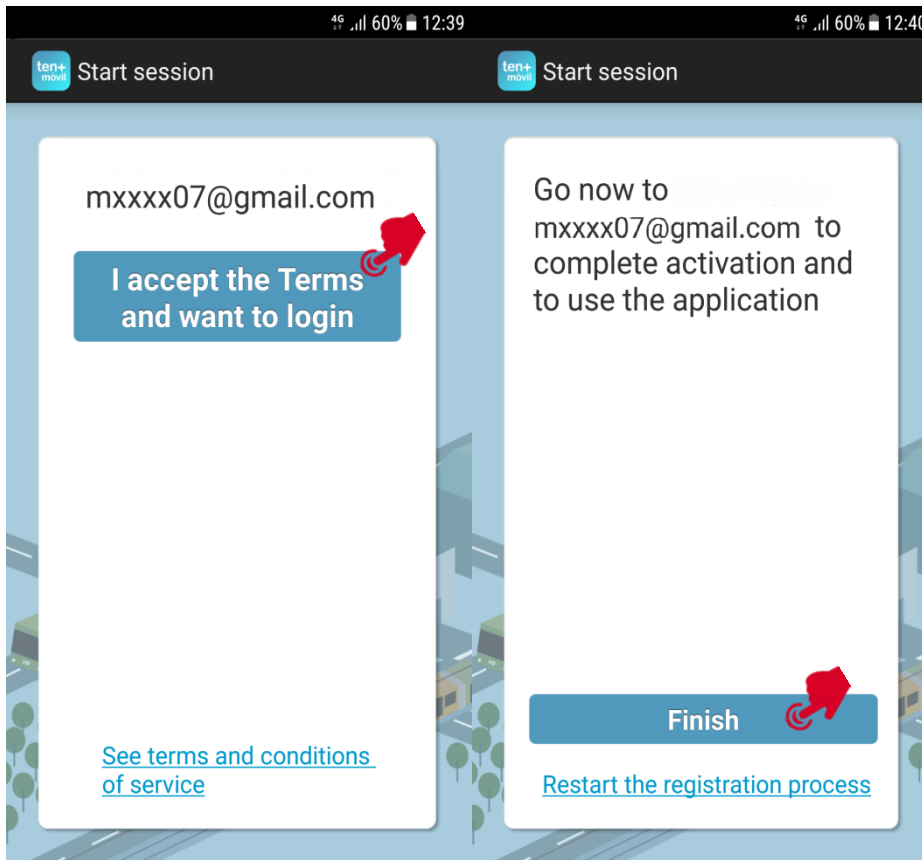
4G 60% 12:39

ten+ móvil Start session

mxxxx07@gmail.com

I accept the Terms and want to login

See terms and conditions of service

4G 60% 12:40

ten+ móvil Start session

Go now to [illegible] mxxxx07@gmail.com to complete activation and to use the application

Finish

Restart the registration process